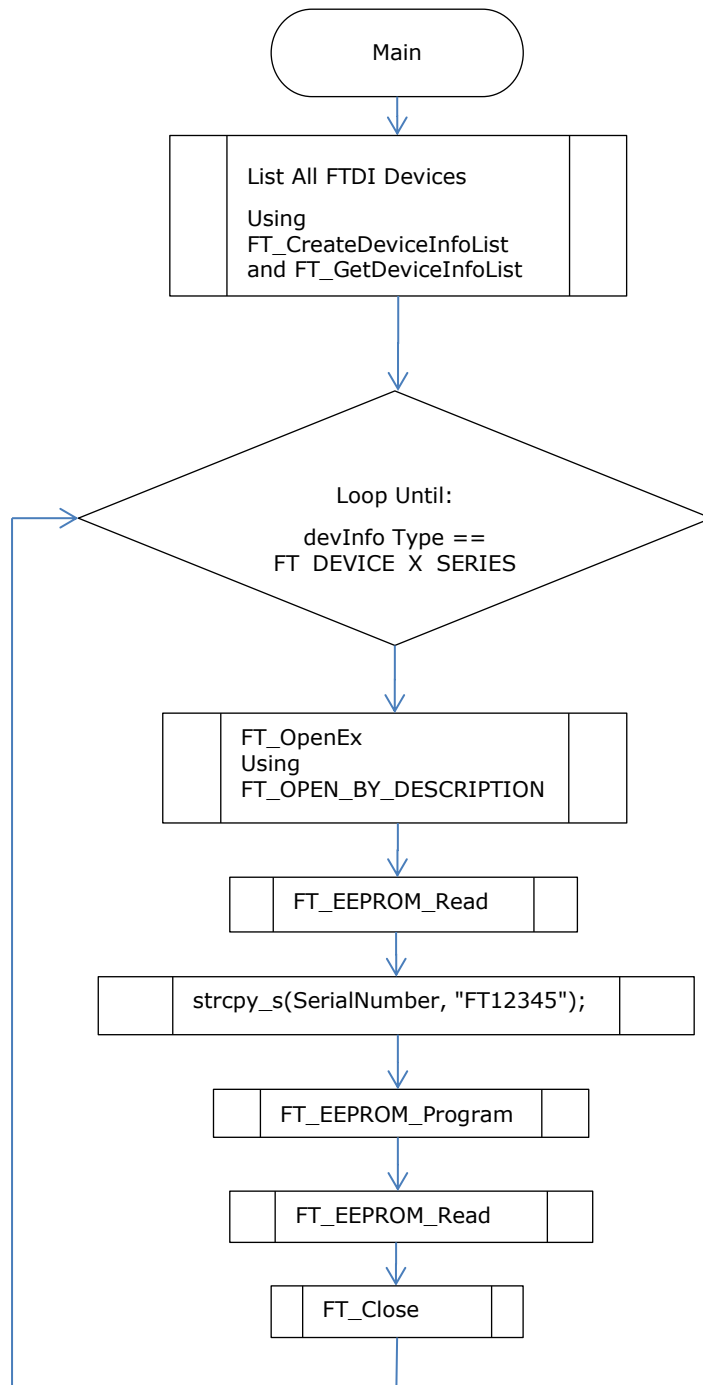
Main

List All FTDI Devices

Using FT_CreateDeviceInfoList and FT_GetDeviceInfoList

Loop Until:

devInfo Type == FT DEVICE X SERIES

FT_OpenEx Using FT_OPEN_BY_DESCRIPTION

FT_EEPROM_Read

strcpy_s(SerialNumber, "FT12345");

FT_EEPROM_Program

FT_EEPROM_Read

FT_Close